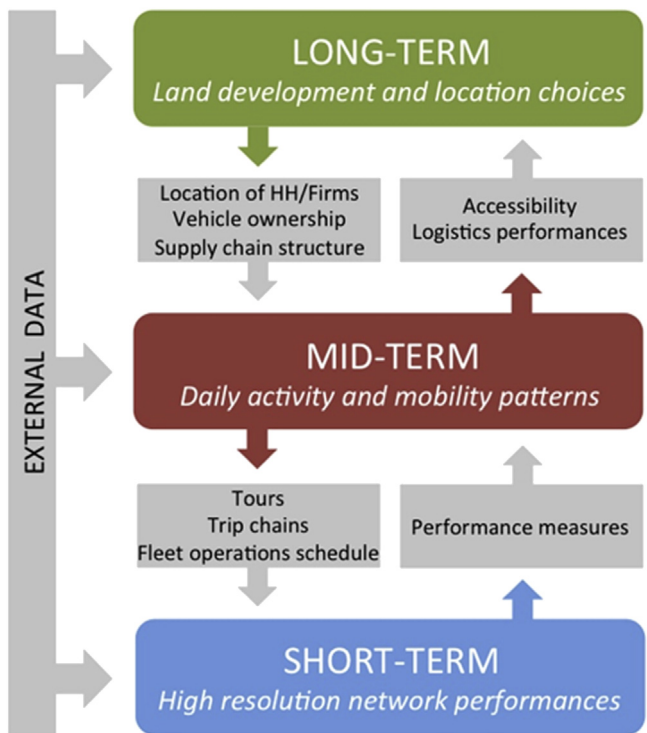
EXTERNAL DATA

LONG-TERM
Land development and location choices

Location of HH/Firms
Vehicle ownership
Supply chain structure

Accessibility
Logistics performances

MID-TERM
Daily activity and mobility patterns

Tours
Trip chains
Fleet operations schedule

Performance measures

SHORT-TERM
High resolution network performances